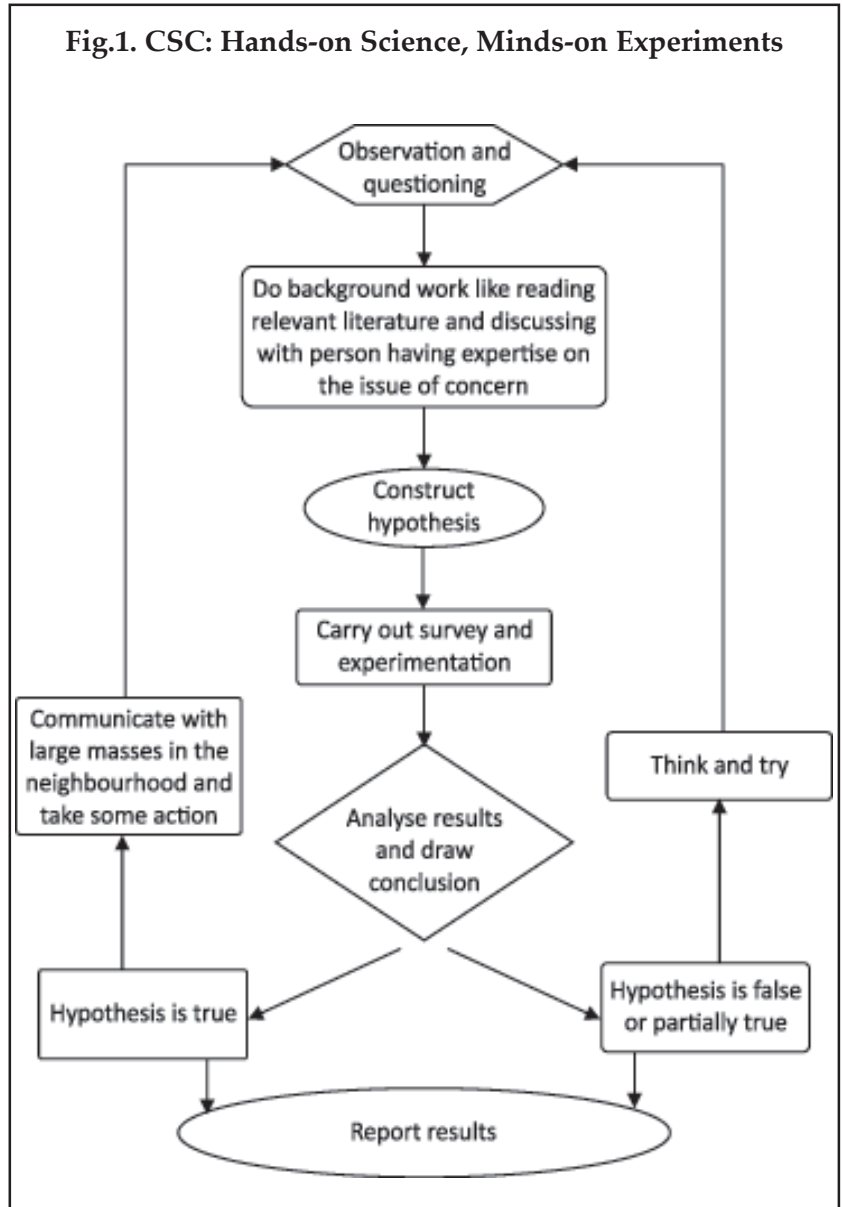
Fig.1. CSC: Hands-on Science, Minds-on Experiments

Observation and questioning

Do background work like reading relevant literature and discussing with person having expertise on the issue of concern

Construct hypothesis

Carry out survey and experimentation

Communicate with large masses in the neighbourhood and take some action

Think and try

Analyse results and draw conclusion

Hypothesis is true

Hypothesis is false or partially true

Report results